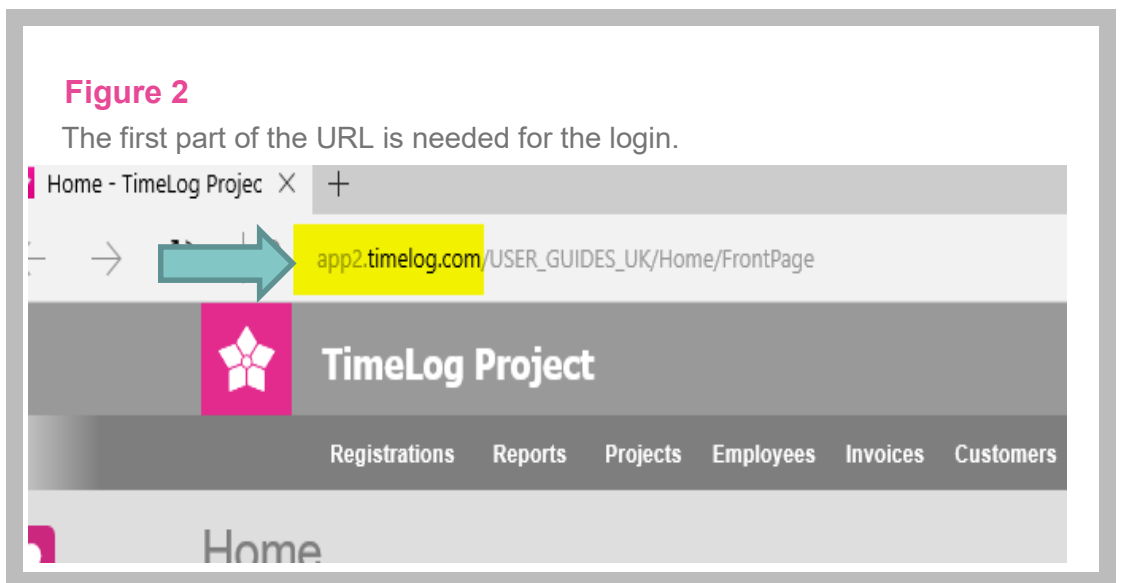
Figure 2

The first part of the URL is needed for the login.

Home - TimeLog Projec ×  +

app2.timelog.com/USER_GUIDES_UK/Home/FrontPage

TimeLog Project

Registrations Reports Projects Employees Invoices Customers

Home